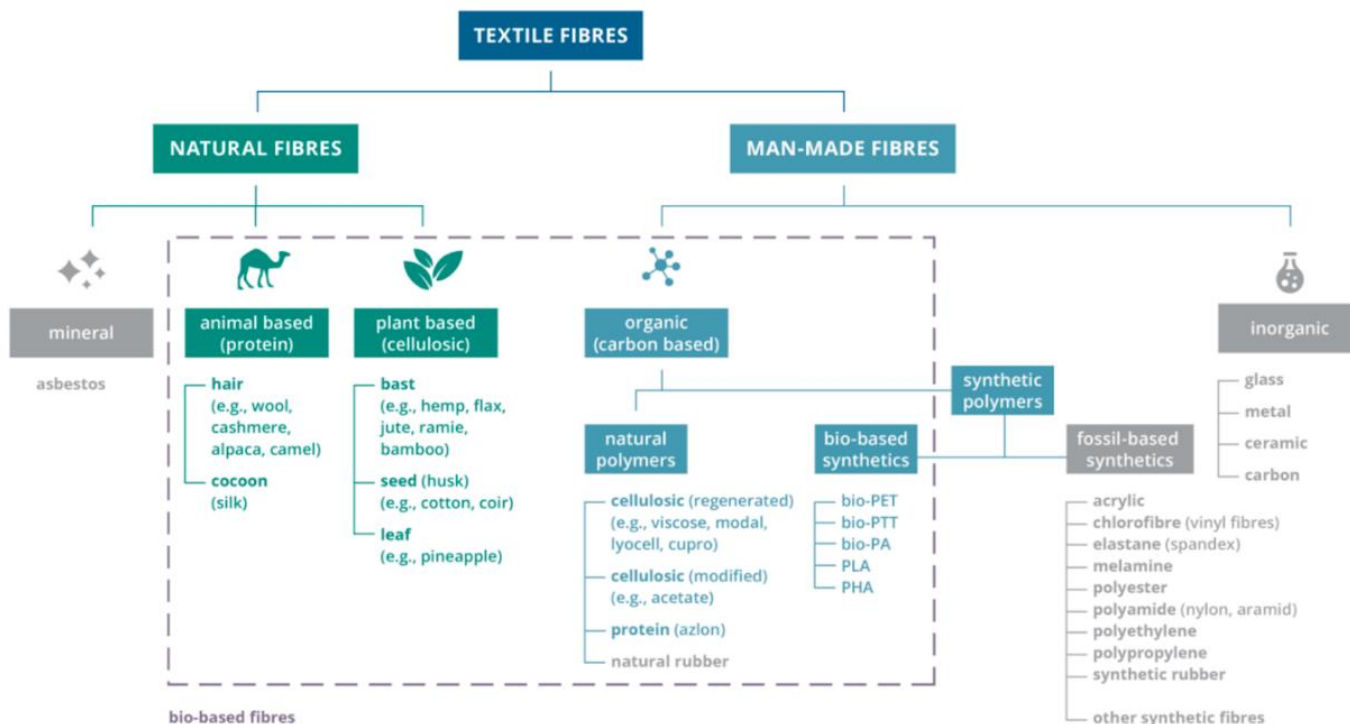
TEXTILE FIBRES

NATURAL FIBRES

MAN-MADE FIBRES

mineral

asbestos

animal based (protein)

hair (e.g., wool, cashmere, alpaca, camel)

cocoon (silk)

plant based (cellulosic)

bast (e.g., hemp, flax, jute, ramie, bamboo)

seed (husk) (e.g., cotton, coir)

leaf (e.g., pineapple)

organic (carbon based)

synthetic polymers

natural polymers

cellulosic (regenerated) (e.g., viscose, modal, lyocell, cupro)

cellulosic (modified) (e.g., acetate)

protein (azlon)

natural rubber

bio-based synthetics

bio-PET
bio-PTT
bio-PA
PLA
PHA

fossil-based synthetics

acrylic
chlorofibre (vinyl fibres)
elastane (spandex)
melamine
polyester
polyamide (nylon, aramid)
polyethylene
polypropylene
synthetic rubber

other synthetic fibres

inorganic

glass
metal
ceramic
carbon

bio-based fibres